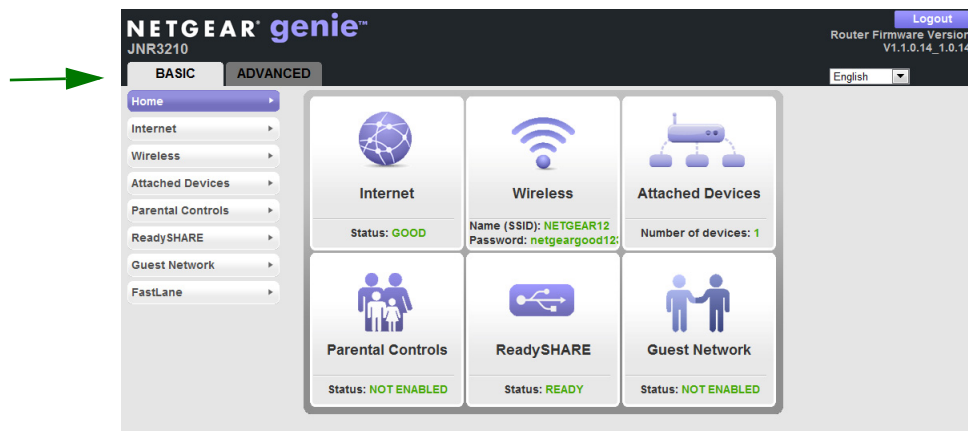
NETGEAR genie™
JNR3210

Logout
Router Firmware Version
V1.1.0.14_1.0.14

BASIC
ADVANCED

English

Home
Internet
Wireless
Attached Devices
Parental Controls
ReadySHARE
Guest Network
FastLane

Internet
Status: GOOD

Wireless
Name (SSID): NETGEAR12
Password: netgeargood12

Attached Devices
Number of devices: 1

Parental Controls
Status: NOT ENABLED

ReadySHARE
Status: READY

Guest Network
Status: NOT ENABLED